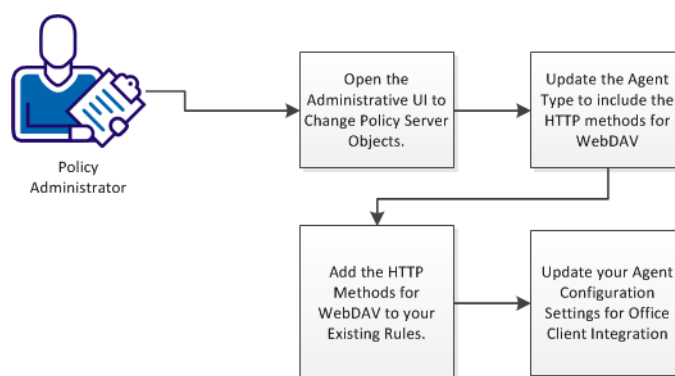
Policy Administrator

Open the Administrative UI to Change Policy Server Objects.

Update the Agent Type to include the HTTP methods for WebDAV

Add the HTTP Methods for WebDAV to your Existing Rules.

Update your Agent Configuration Settings for Office Client Integration